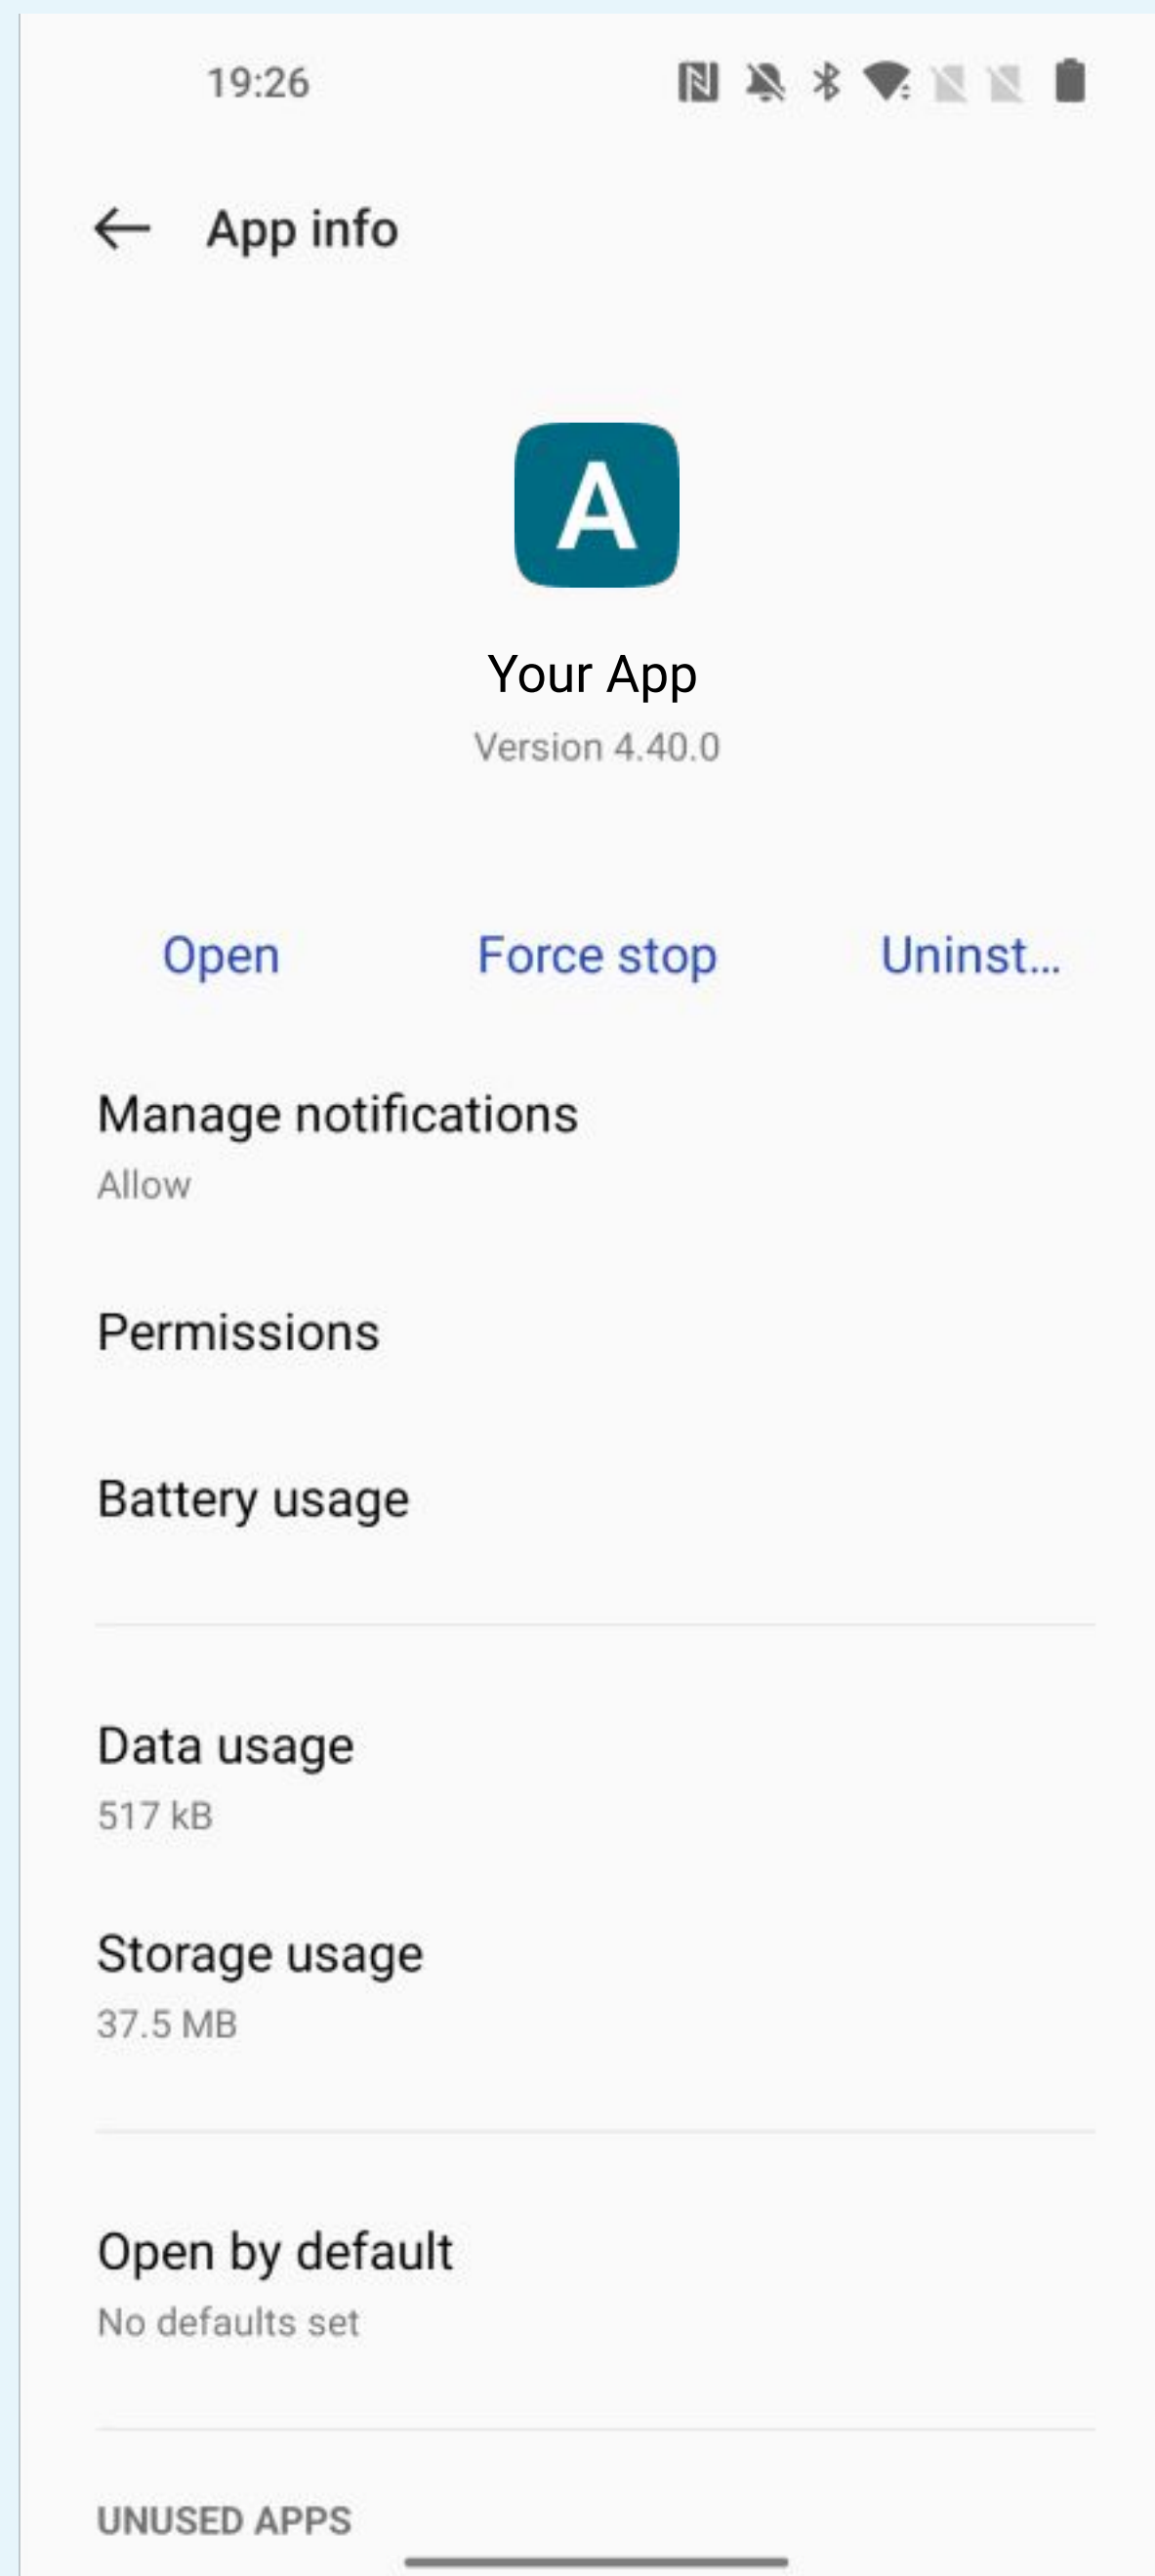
19:26

App info

A

Your App

Version 4.40.0

Open

Force stop

Uninst...

Manage notifications

Allow

Permissions

Battery usage

Data usage

517 kB

Storage usage

37.5 MB

Open by default

No defaults set

UNUSED APPS